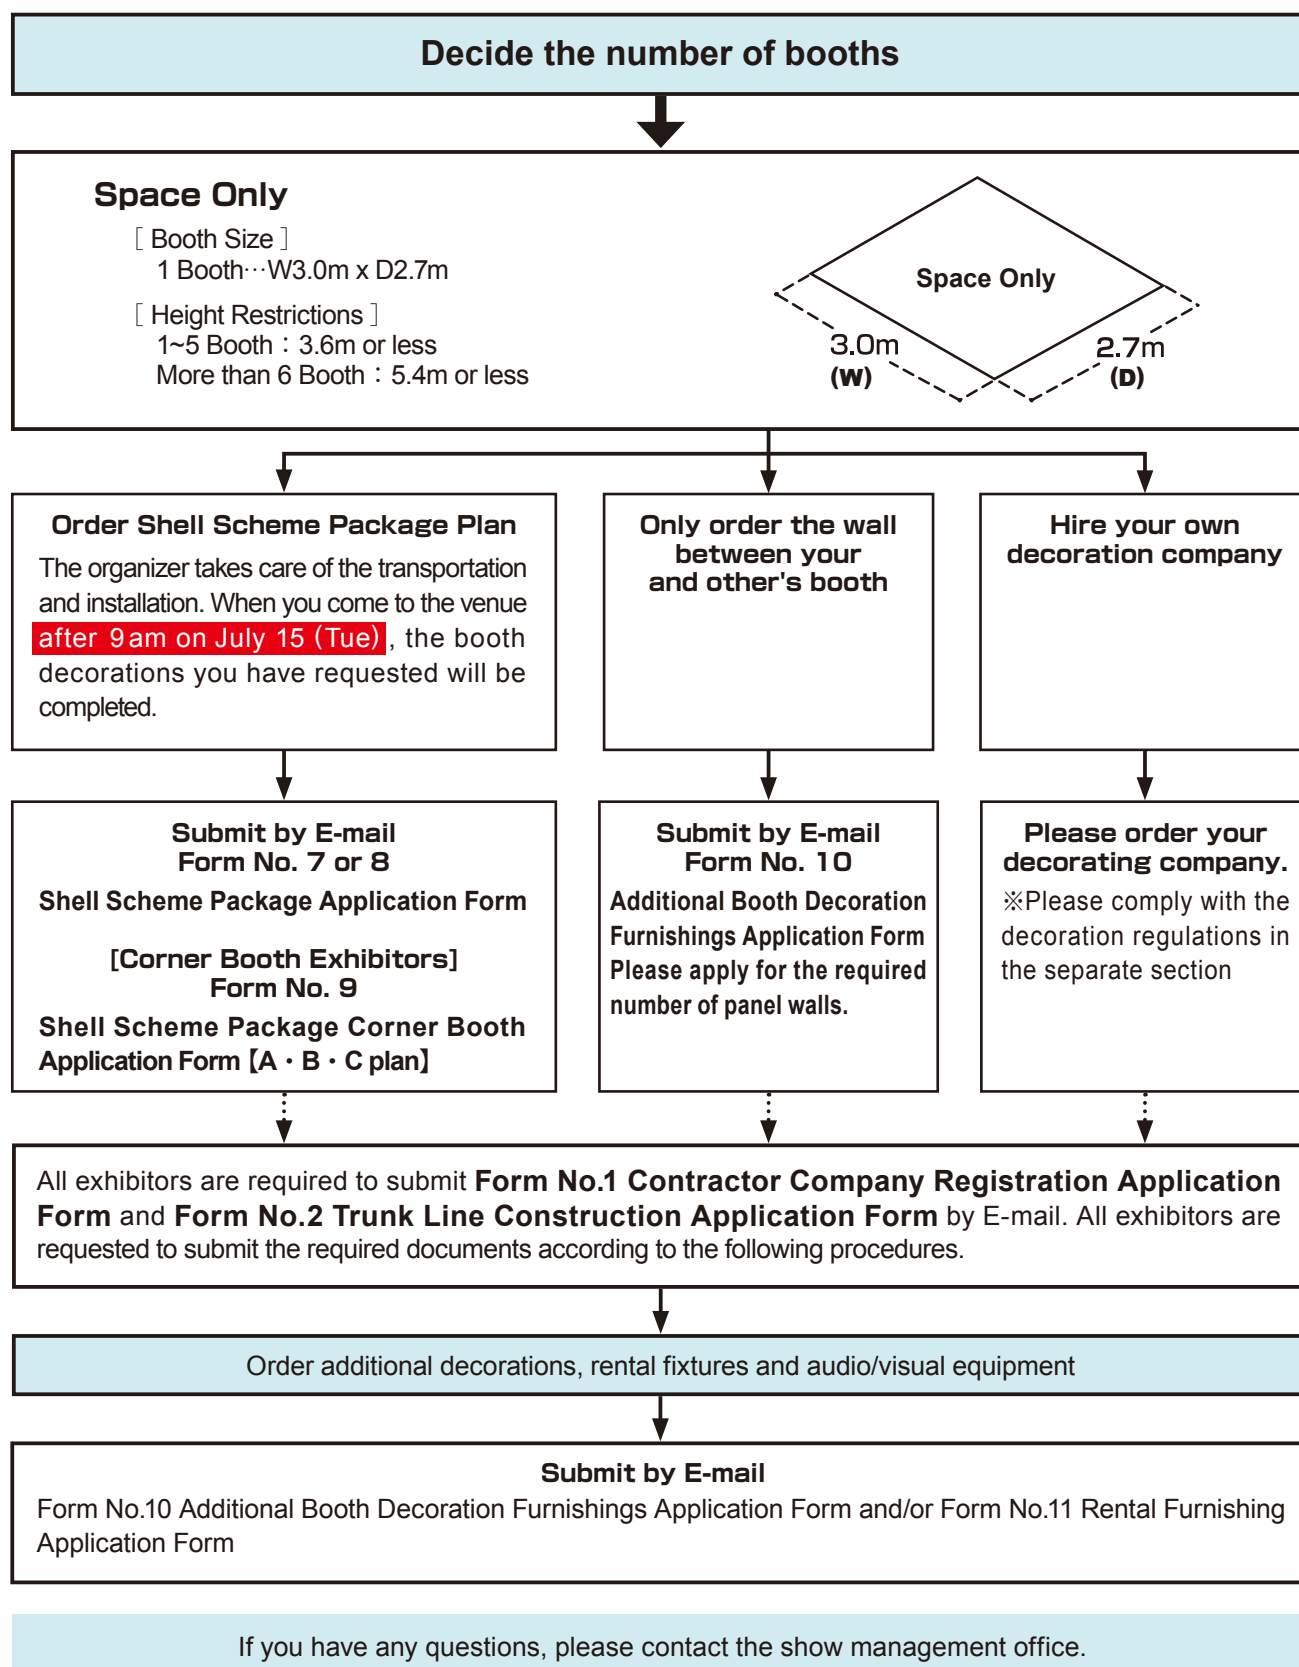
Decide the number of booths

Space Only

［Booth Size］
1 Booth･･･W3.0m x D2.7m

［Height Restrictions］
1~5 Booth：3.6m or less
More than 6 Booth：5.4m or less

Space Only

3.0m
(W)

2.7m
(D)

Order Shell Scheme Package Plan

The organizer takes care of the transportation and installation. When you come to the venue after 9am on July 15 (Tue), the booth decorations you have requested will be completed.

Only order the wall between your and other's booth

Hire your own decoration company

Submit by E-mail
Form No. 7 or 8
Shell Scheme Package Application Form

[Corner Booth Exhibitors]
Form No. 9
Shell Scheme Package Corner Booth Application Form【A・B・C plan】

Submit by E-mail
Form No. 10
Additional Booth Decoration Furnishings Application Form
Please apply for the required number of panel walls.

Please order your decorating company.
※Please comply with the decoration regulations in the separate section

All exhibitors are required to submit Form No.1 Contractor Company Registration Application Form and Form No.2 Trunk Line Construction Application Form by E-mail. All exhibitors are requested to submit the required documents according to the following procedures.

Order additional decorations, rental fixtures and audio/visual equipment

Submit by E-mail
Form No.10 Additional Booth Decoration Furnishings Application Form and/or Form No.11 Rental Furnishing Application Form

If you have any questions, please contact the show management office.